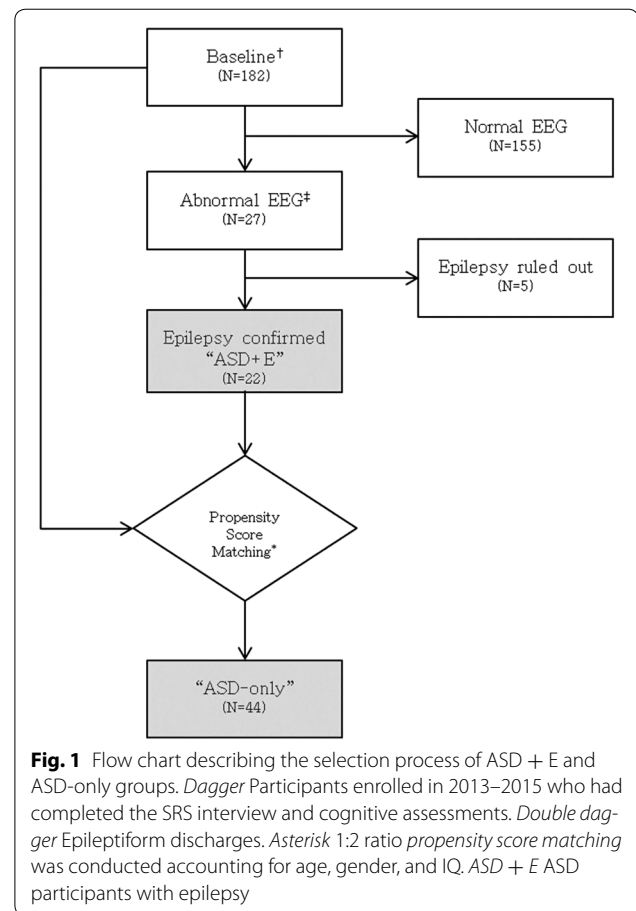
Baseline†
(N=182)

Normal EEG
(N=155)

Abnormal EEG‡
(N=27)

Epilepsy ruled out
(N=5)

Epilepsy confirmed
"ASD+E"
(N=22)

Propensity Score Matching*

"ASD-only"
(N=44)

**Fig. 1** Flow chart describing the selection process of ASD + E and ASD-only groups. *Dagger* Participants enrolled in 2013–2015 who had completed the SRS interview and cognitive assessments. *Double dagger* Epileptiform discharges. *Asterisk* 1:2 ratio *propensity score matching* was conducted accounting for age, gender, and IQ. *ASD + E* ASD participants with epilepsy